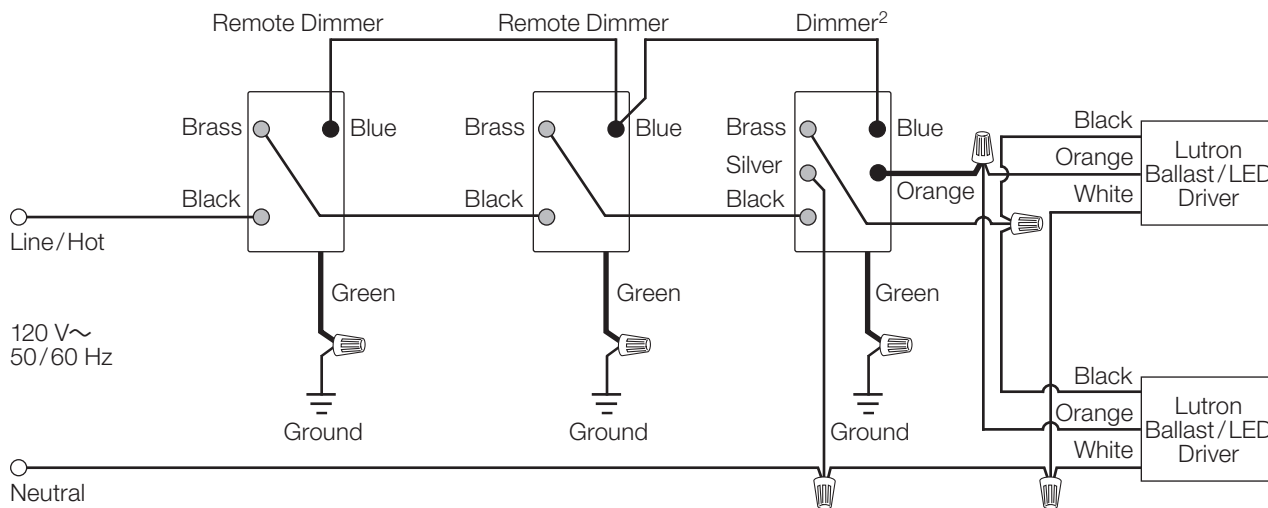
Remote Dimmer

Remote Dimmer

Dimmer$^2$

Brass
Blue
Black

Brass
Blue
Black

Brass
Silver
Black
Blue
Orange

Black
Orange
White

Lutron Ballast/LED Driver

Line/Hot

Green

Green

Green

120 V~
50/60 Hz

Ground

Ground

Ground

Black
Orange
White

Lutron Ballast/LED Driver

Neutral